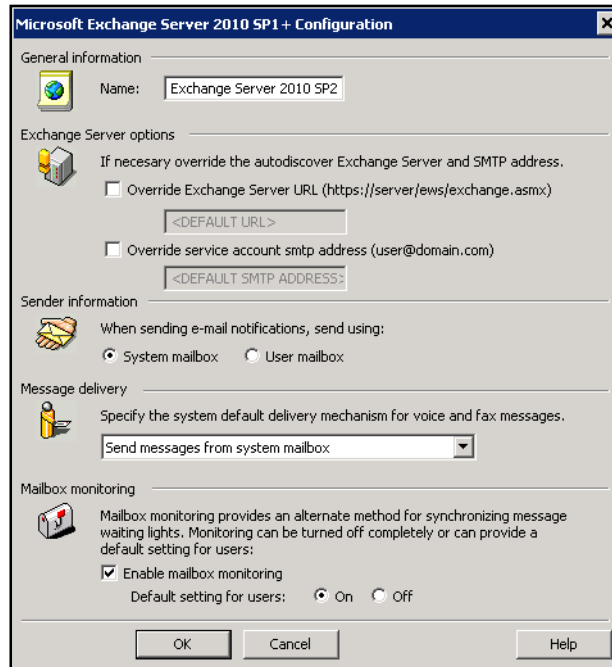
Microsoft Exchange Server 2010 SP1+ Configuration

General information

Name: Exchange Server 2010 SP2

Exchange Server options

If necesary override the autodiscover Exchange Server and SMTP address.

Override Exchange Server URL (https://server/ews/exchange.asmx)

<DEFAULT URL>

Override service account smtp address (user@domain.com)

<DEFAULT SMTP ADDRESS>

Sender information

When sending e-mail notifications, send using:

System mailbox User mailbox

Message delivery

Specify the system default delivery mechanism for voice and fax messages.

Send messages from system mailbox

Mailbox monitoring

Mailbox monitoring provides an alternate method for synchronizing message waiting lights. Monitoring can be turned off completely or can provide a default setting for users:

Enable mailbox monitoring

Default setting for users: On Off

OK Cancel Help